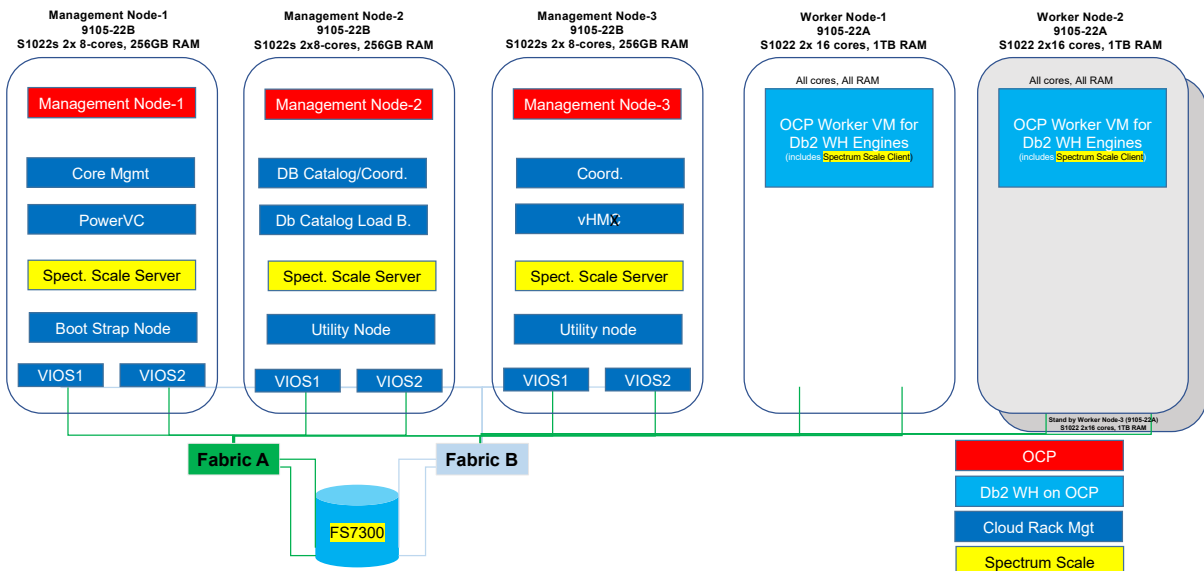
Management Node-1
9105-22B
S1022s 2x 8-cores, 256GB RAM

Management Node-1

Core Mgmt

PowerVC

Spect. Scale Server

Boot Strap Node

VIOS1

VIOS2

Management Node-2
9105-22B
S1022s 2x8-cores, 256GB RAM

Management Node-2

DB Catalog/Coord.

Db Catalog Load B.

Spect. Scale Server

Utility Node

VIOS1

VIOS2

Management Node-3
9105-22B
S1022s 2x 8-cores, 256GB RAM

Management Node-3

Coord.

vHMC

Spect. Scale Server

Utility node

VIOS1

VIOS2

Worker Node-1
9105-22A
S1022 2x 16 cores, 1TB RAM

All cores, All RAM

OCP Worker VM for Db2 WH Engines
(includes Spectrum Scale Client)

Worker Node-2
9105-22A
S1022 2x16 cores, 1TB RAM

All cores, All RAM

OCP Worker VM for Db2 WH Engines
(includes Spectrum Scale Client)

Stand by Worker Node-3 (9105-22A)
S1022 2x16 cores, 1TB RAM

Fabric A

Fabric B

FS7300

OCP

Db2 WH on OCP

Cloud Rack Mgt

Spectrum Scale